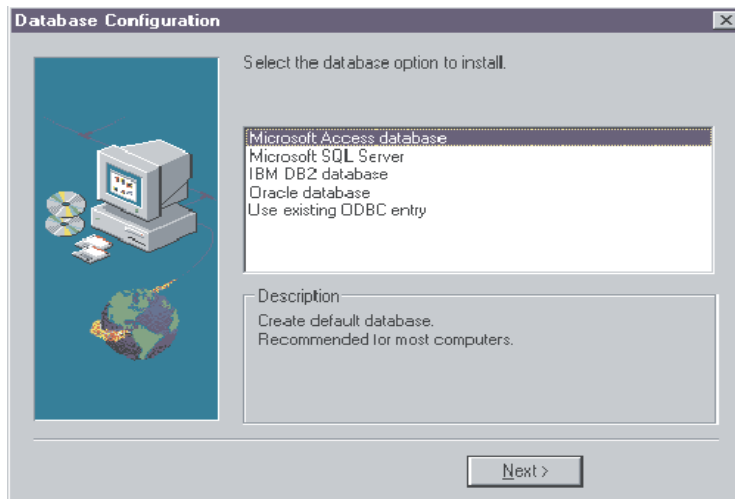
Database Configuration

Select the database option to install.

Microsoft Access database
Microsoft SQL Server
IBM DB2 database
Oracle database
Use existing ODBC entry

Description
Create default database.
Recommended for most computers.

Next >